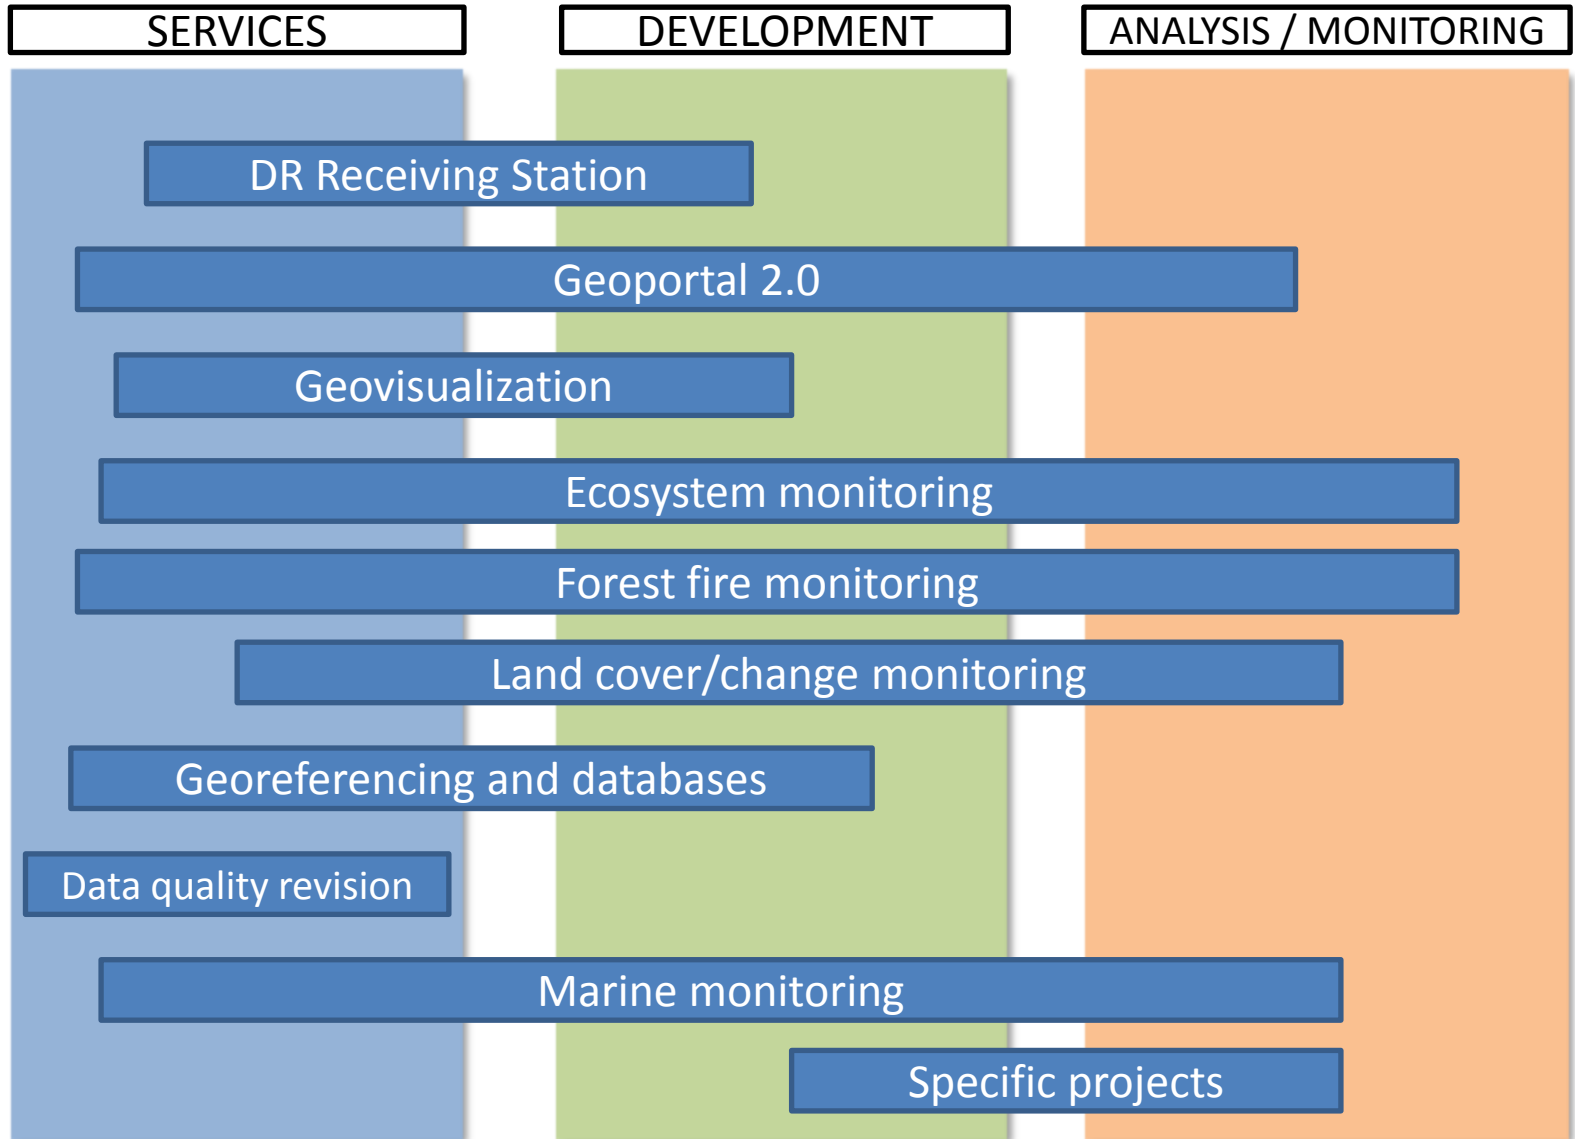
SERVICES

DEVELOPMENT

ANALYSIS / MONITORING

DR Receiving Station

Geoportal 2.0

Geovisualization

Ecosystem monitoring

Forest fire monitoring

Land cover/change monitoring

Georeferencing and databases

Data quality revision

Marine monitoring

Specific projects